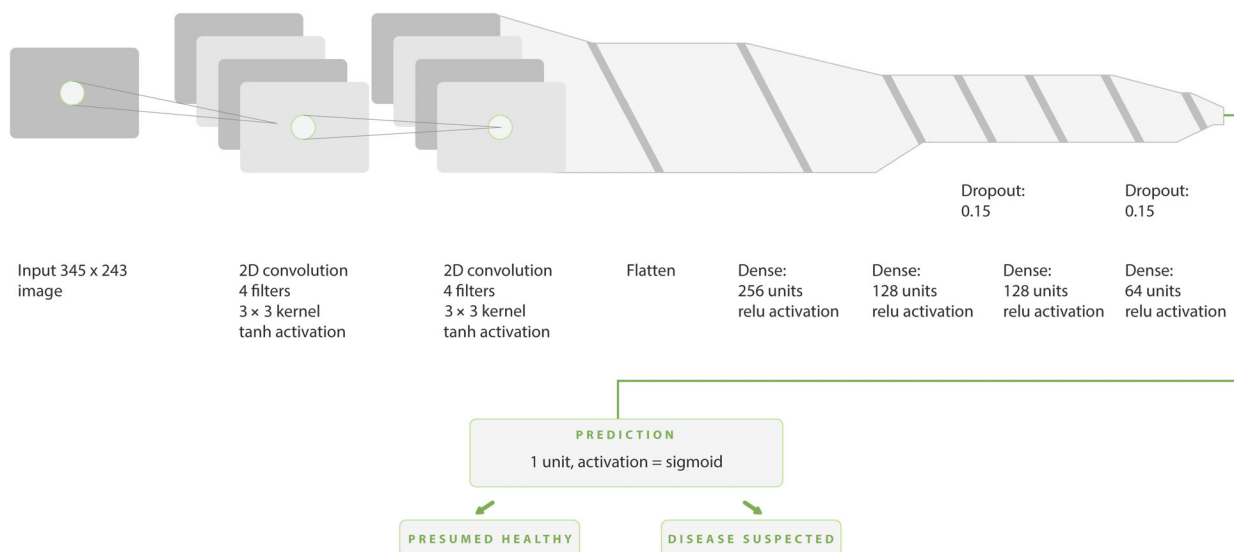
Dropout: 0.15

Dropout: 0.15

Input 345 x 243 image

2D convolution
4 filters
3 × 3 kernel
tanh activation

2D convolution
4 filters
3 × 3 kernel
tanh activation

Flatten

Dense:
256 units
relu activation

Dense:
128 units
relu activation

Dense:
128 units
relu activation

Dense:
64 units
relu activation

PREDICTION
1 unit, activation = sigmoid

PRESUMED HEALTHY

DISEASE SUSPECTED